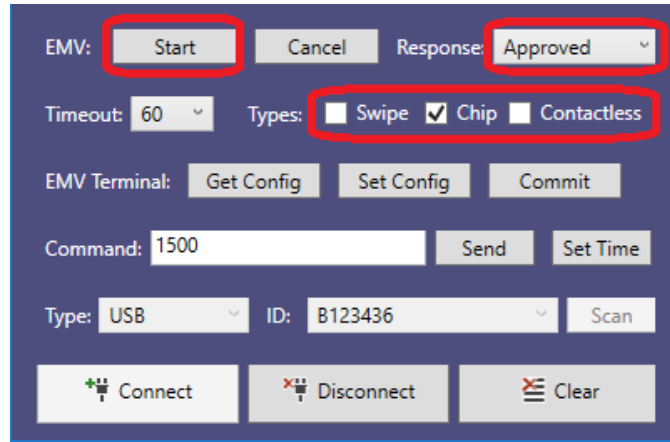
EMV: Start Cancel Response: Approved

Timeout: 60 Types: Swipe Chip Contactless

EMV Terminal: Get Config Set Config Commit

Command: 1500 Send Set Time

Type: USB ID: B123436 Scan

Connect Disconnect Clear